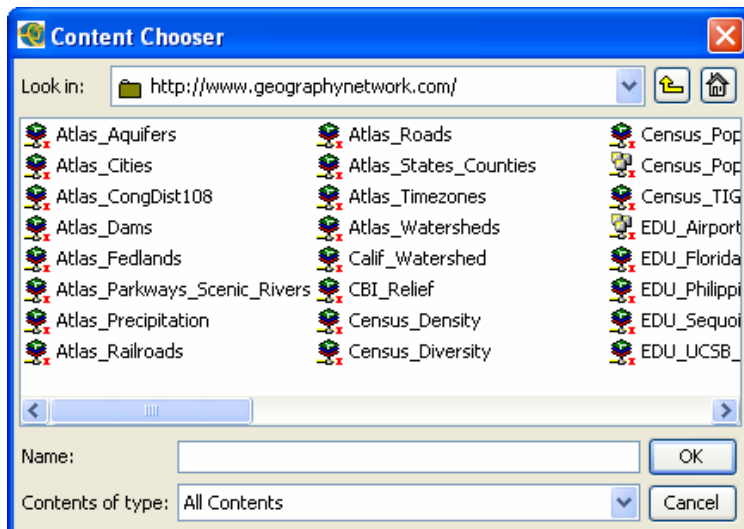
Content Chooser

Look in: http://www.geographynetwork.com/

Atlas_Aquifers
Atlas_Cities
Atlas_CongDist108
Atlas_Dams
Atlas_Fedlands
Atlas_Parkways_Scenic_Rivers
Atlas_Precipitation
Atlas_Railroads

Atlas_Roads
Atlas_States_Counties
Atlas_Timezones
Atlas_Watersheds
Calif_Watershed
CBI_Relief
Census_Density
Census_Diversity

Census_Pop
Census_Pop
Census_TIG
EDU_Airport
EDU_Florida
EDU_Philippi
EDU_Sequoi
EDU_UCSB_

Name:
OK
Contents of type: All Contents
Cancel